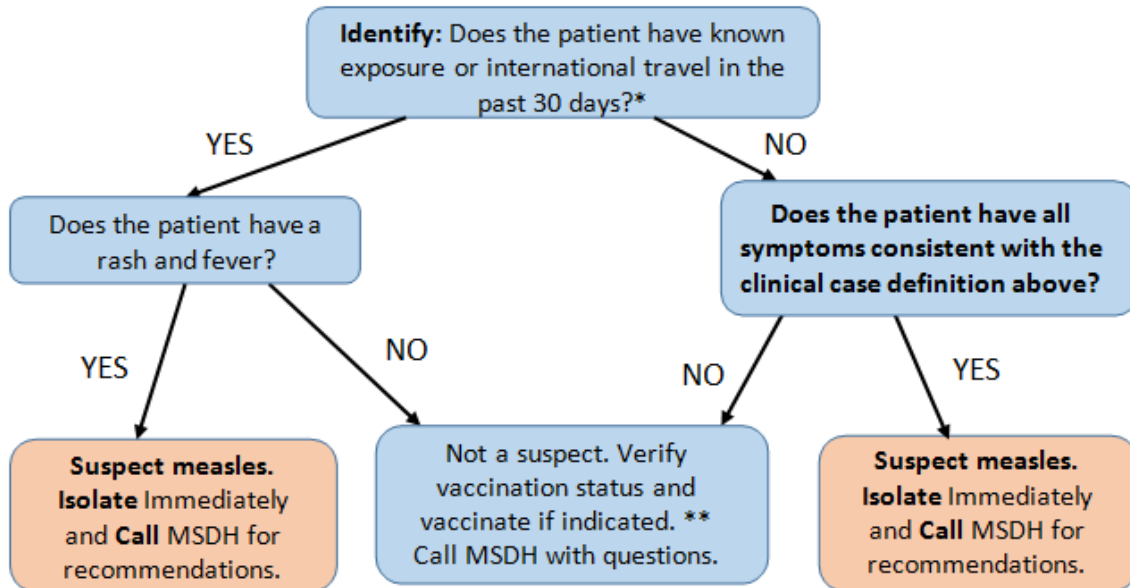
**Identify:** Does the patient have known exposure or international travel in the past 30 days?*

YES

NO

Does the patient have a rash and fever?

**Does the patient have all symptoms consistent with the clinical case definition above?**

YES

NO

NO

YES

**Suspect measles. Isolate** Immediately and **Call** MSDH for recommendations.

Not a suspect. Verify vaccination status and vaccinate if indicated. ** Call MSDH with questions.

**Suspect measles. Isolate** Immediately and **Call** MSDH for recommendations.